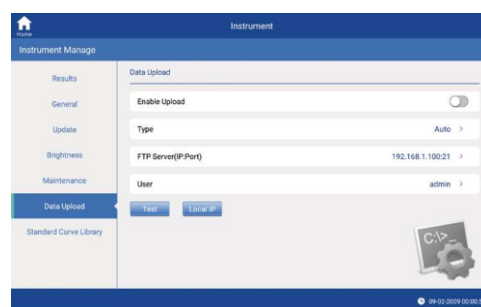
Home

Instrument

Instrument Manage

Results

General

Update

Brightness

Maintenance

Data Upload

Standard Curve Library

Data Upload

Enable Upload

Type

Auto >

FTP Server(IP:Port)

192.168.1.100:21 >

User

admin >

Test

Local IP

C:\>

09-02-2009 00:00:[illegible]